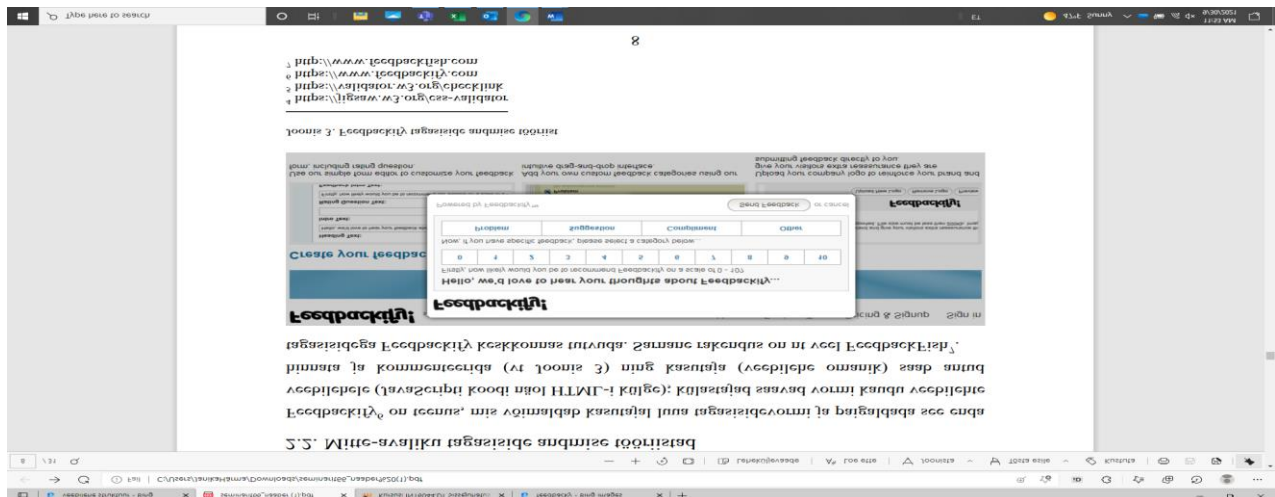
2.2. Mitte-avaliku tagasiside andmise tööriistad

Feedbackify⁶ on teenus, mis võimaldab kasutajal luua tagasisidevormi ja paigaldada see enda veebilehele (JavaScripti koodi näol HTML-i külge); külastajad saavad vormi kaudu veebilehte hinnata ja kommenteerida (vt. Joonis 3) ning kasutaja (veebilehe omanik) saab antud tagasisidega Feedbackify keskkonnas tutvuda. Sarnane rakendus on ni veel FeedbackFish⁷.

Feedbackify!

Feedbackify!

Hello, we'd love to hear your thoughts about Feedbackify...

Firstly, how likely would you be to recommend Feedbackify on a scale of 0 - 10?

| 0 | 1 | 2 | 3 | 4 | 5 | 6 | 7 | 8 | 9 | 10 |
|---|---|---|---|---|---|---|---|---|---|---|

Now, if you have specific feedback, please select a category below...

| Problem | Suggestion | Compliment | Other |
|---|---|---|---|

Powered by Feedbackify™

Send Feedback or cancel

Create your feedbac

Pricing & Signup Sign In

Use our simple form editor to customize your feedback form, including rating question.

Add your own custom feedback categories using our intuitive drag-and-drop interface.

Upload your company logo to reinforce your brand and give your visitors extra reassurance they are submitting feedback directly to you.

Joonis 3. Feedbackify tagasiside andmise tööriist

⁴ https://jigsaw.w3.org/css-validator
⁵ https://validator.w3.org/checklink
⁶ https://www.feedbackify.com
⁷ http://www.feedbackfish.com

8

Type here to search

ET

11:53 AM

C:/Users/Janika/Mama/Downloads/seminaritöö_aabe%20(1).pdf

Lehekülgvaade

Loe ette

Joonista

Tõsta esile

Kustuta

31

Feedbackify solutions - Bing

seminaritöö_aabe (1).pdf

feedbackify - Bing images